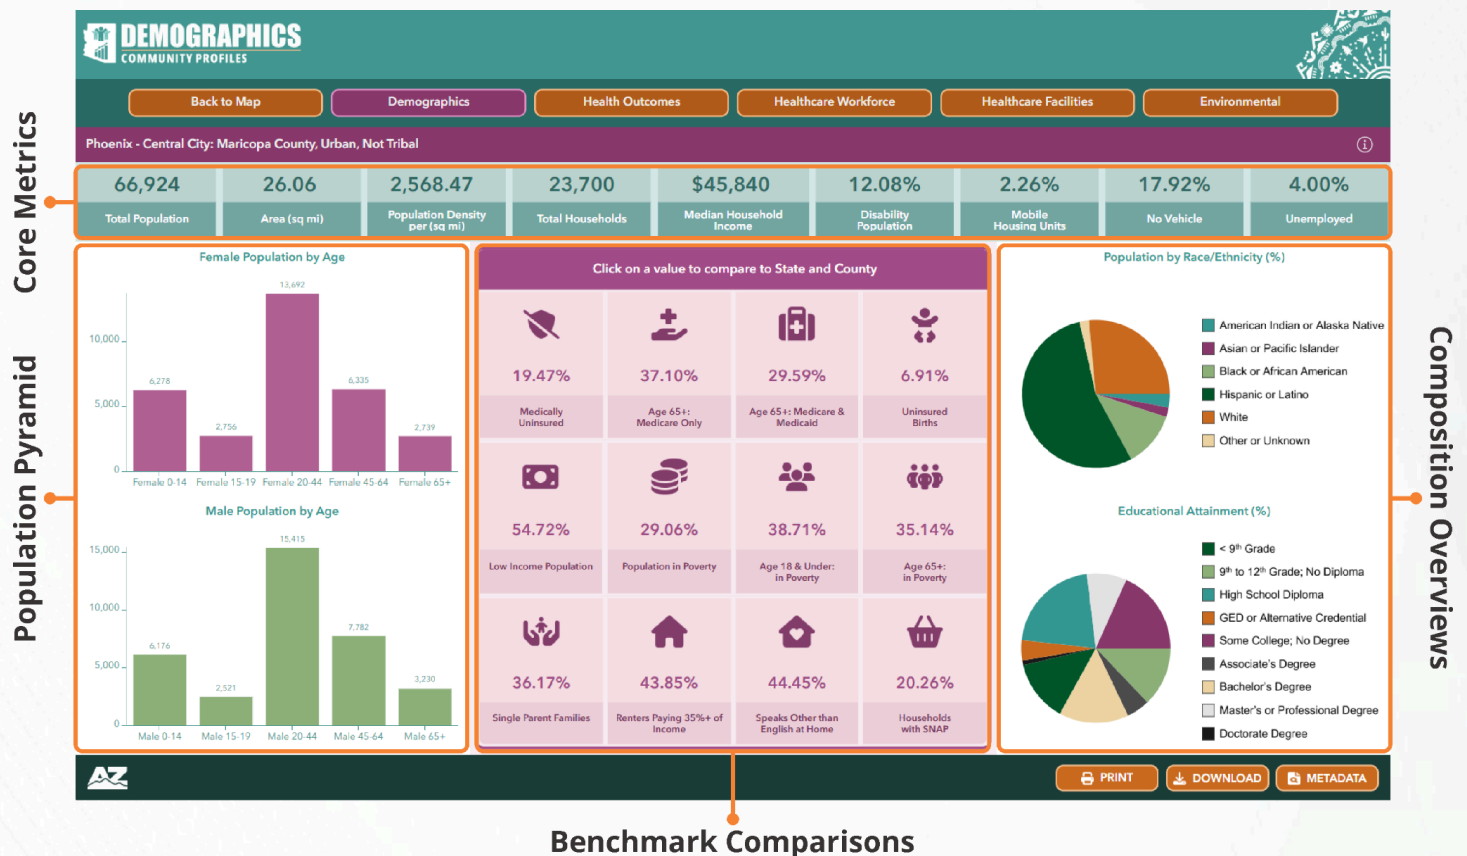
DEMOGRAPHICS
COMMUNITY PROFILES

Back to Map | Demographics | Health Outcomes | Healthcare Workforce | Healthcare Facilities | Environmental

Phoenix - Central City: Maricopa County, Urban, Not Tribal

Core Metrics

| 66,924 | 26.06 | 2,568.47 | 23,700 | $45,840 | 12.08% | 2.26% | 17.92% | 4.00% |
|---|---|---|---|---|---|---|---|---|
| Total Population | Area (sq mi) | Population Density per (sq mi) | Total Households | Median Household Income | Disability Population | Mobile Housing Units | No Vehicle | Unemployed |

Population Pyramid

Female Population by Age
10,000
5,000
0
6,278
2,756
13,692
6,335
2,739
Female 0-14 Female 15-19 Female 20-44 Female 45-64 Female 65+

Male Population by Age
15,000
10,000
5,000
0
6,176
2,521
15,415
7,782
3,230
Male 0-14 Male 15-19 Male 20-44 Male 45-64 Male 65+

Click on a value to compare to State and County

19.47% Medically Uninsured
37.10% Age 65+: Medicare Only
29.59% Age 65+: Medicare & Medicaid
6.91% Uninsured Births
54.72% Low Income Population
29.06% Population in Poverty
38.71% Age 18 & Under: in Poverty
35.14% Age 65+: in Poverty
36.17% Single Parent Families
43.85% Renters Paying 35%+ of Income
44.45% Speaks Other than English at Home
20.26% Households with SNAP

Population by Race/Ethnicity (%)
American Indian or Alaska Native
Asian or Pacific Islander
Black or African American
Hispanic or Latino
White
Other or Unknown

Educational Attainment (%)
< 9th Grade
9th to 12th Grade; No Diploma
High School Diploma
GED or Alternative Credential
Some College; No Degree
Associate's Degree
Bachelor's Degree
Master's or Professional Degree
Doctorate Degree

Composition Overviews

AZ
PRINT
DOWNLOAD
METADATA

Benchmark Comparisons